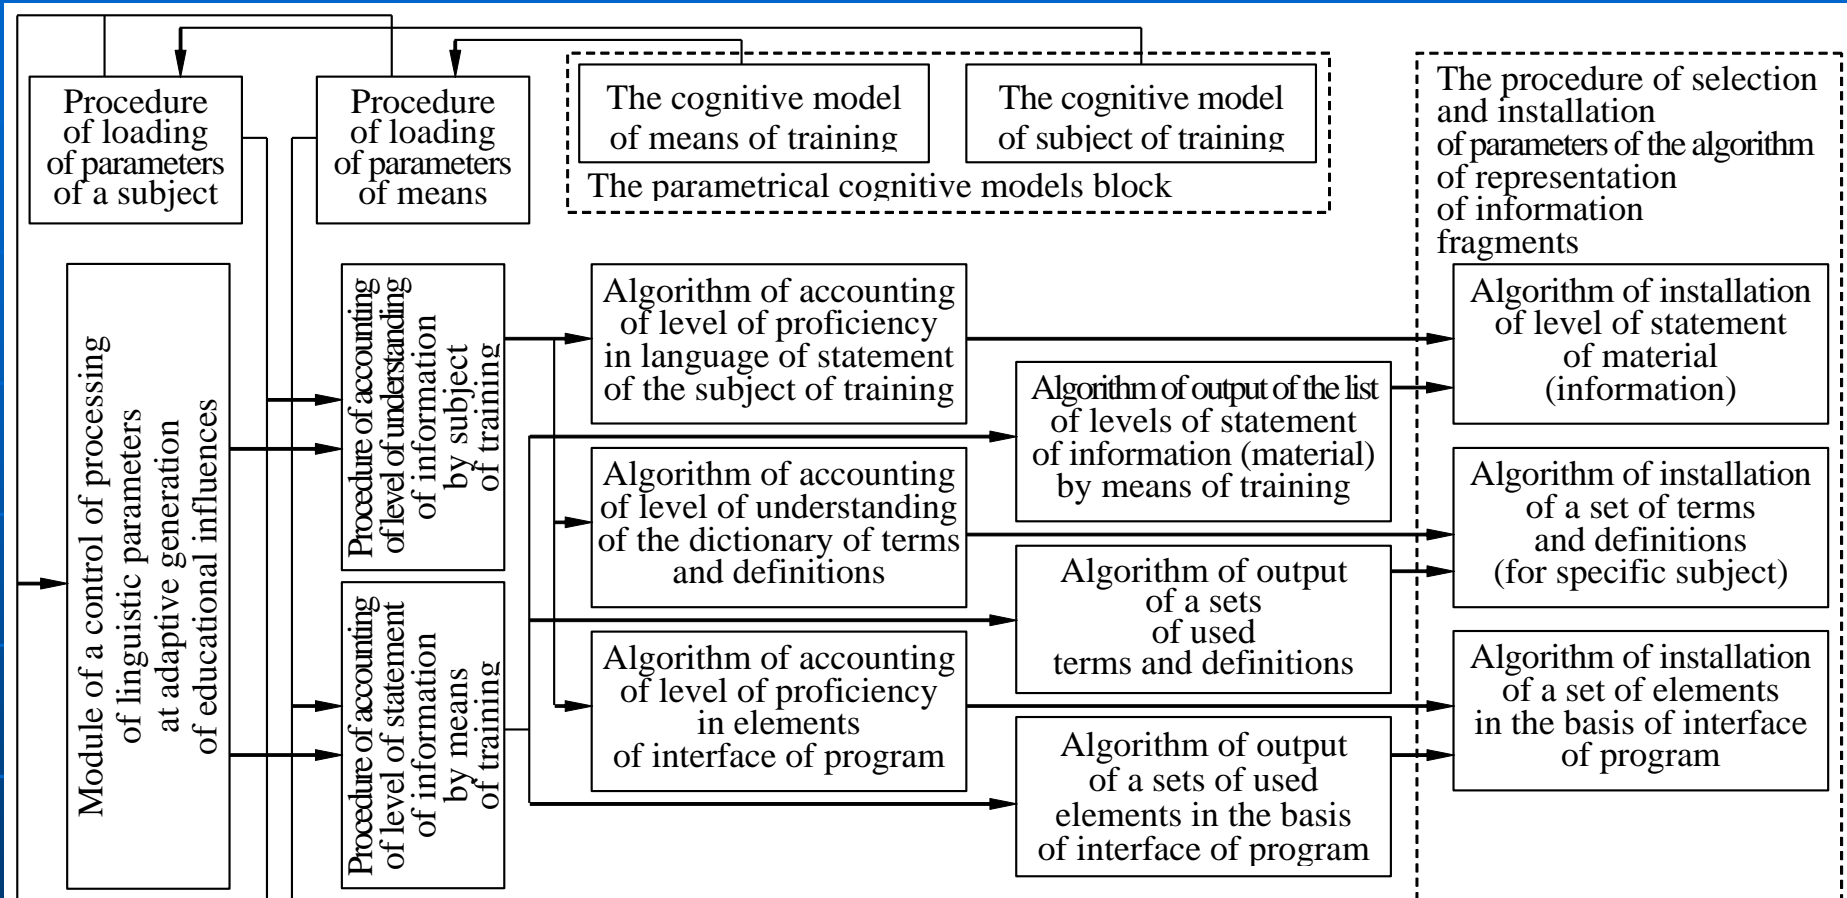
Procedure of loading of parameters of a subject

Procedure of loading of parameters of means

The cognitive model of means of training

The cognitive model of subject of training

The parametrical cognitive models block

The procedure of selection and installation of parameters of the algorithm of representation of information fragments

Module of a control of processing of linguistic parameters at adaptive generation of educational influences

Procedure of accounting of level of understanding of information by subject of training

Procedure of accounting of level of statement of information by means of training

Algorithm of accounting of level of proficiency in language of statement of the subject of training

Algorithm of output of the list of levels of statement of information (material) by means of training

Algorithm of accounting of level of understanding of the dictionary of terms and definitions

Algorithm of output of a sets of used terms and definitions

Algorithm of accounting of level of proficiency in elements of interface of program

Algorithm of output of a sets of used elements in the basis of interface of program

Algorithm of installation of level of statement of material (information)

Algorithm of installation of a set of terms and definitions (for specific subject)

Algorithm of installation of a set of elements in the basis of interface of program